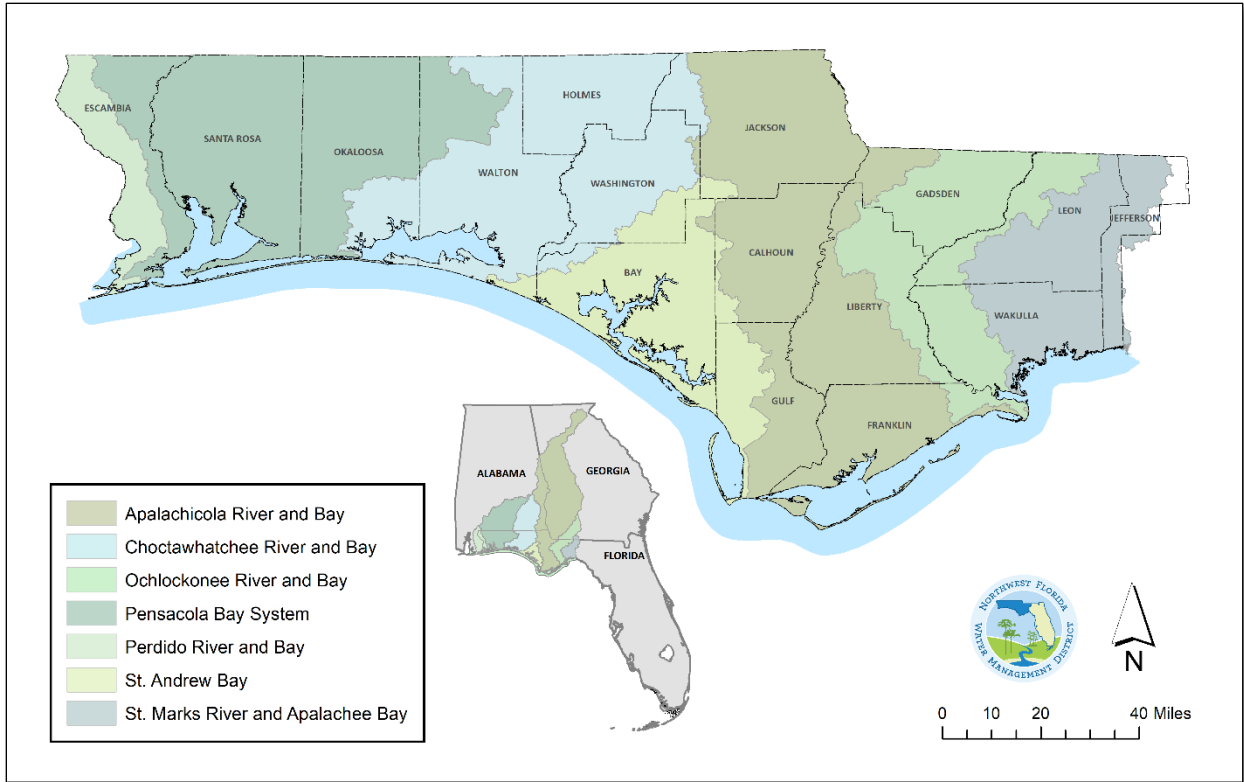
ESCAMBIA

SANTA ROSA

OKALOOSA

HOLMES

WALTON

WASHINGTON

JACKSON

GADSDEN

LEON

JEFFERSON

BAY

CALHOUN

LIBERTY

WAKULLA

GULF

FRANKLIN

ALABAMA

GEORGIA

FLORIDA

Apalachicola River and Bay
Choctawhatchee River and Bay
Ochlockonee River and Bay
Pensacola Bay System
Perdido River and Bay
St. Andrew Bay
St. Marks River and Apalachee Bay

NORTHWEST FLORIDA WATER MANAGEMENT DISTRICT

N

0 10 20 40 Miles